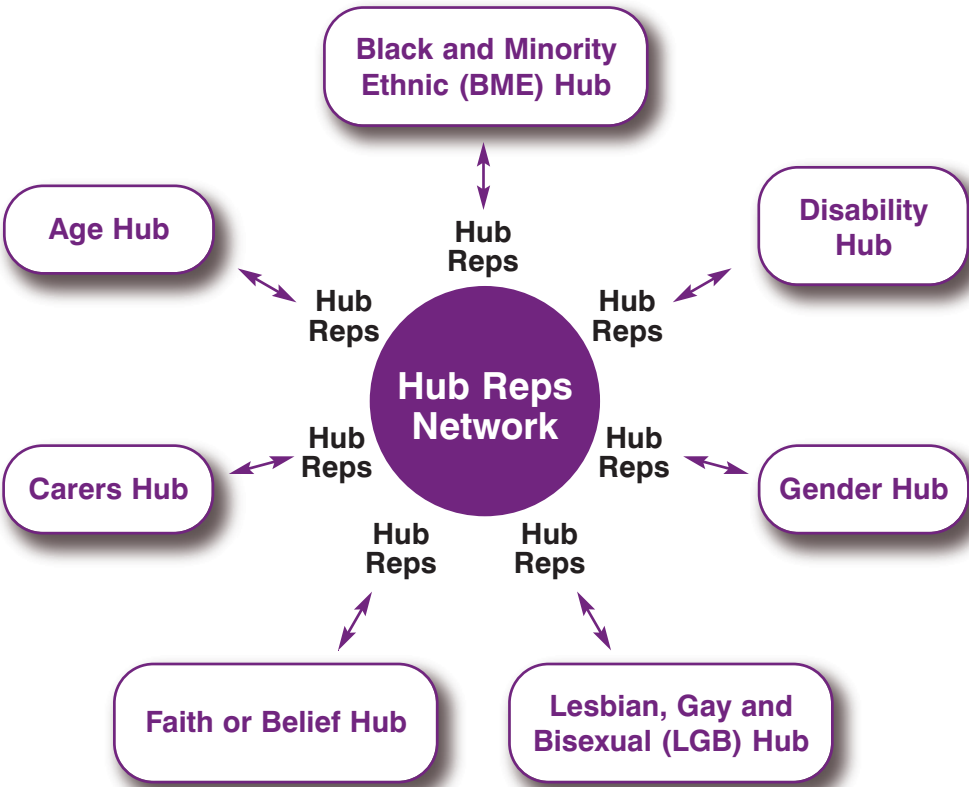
Black and Minority Ethnic (BME) Hub

Hub Reps

Age Hub

Hub Reps

Disability Hub

Hub Reps

Hub Reps Network

Hub Reps

Carers Hub

Hub Reps

Gender Hub

Hub Reps

Hub Reps

Faith or Belief Hub

Lesbian, Gay and Bisexual (LGB) Hub